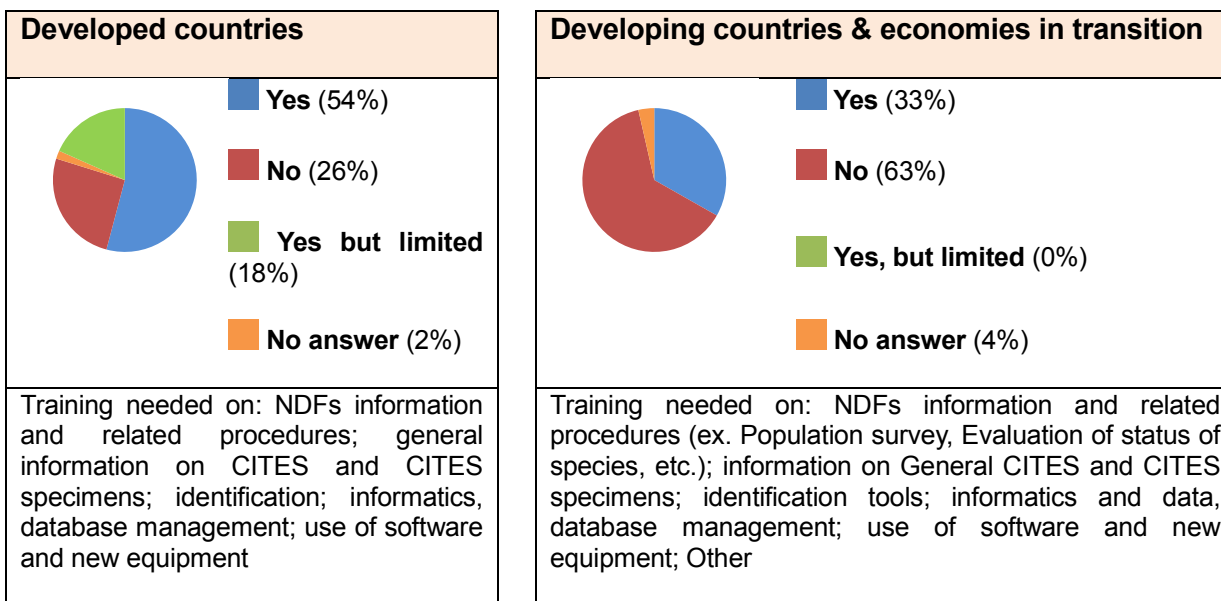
| Developed countries | Developing countries & economies in transition |
|---|---|
| **Yes** (54%)<br><br>**No** (26%)<br><br>**Yes but limited** (18%)<br><br>**No answer** (2%) | **Yes** (33%)<br><br>**No** (63%)<br><br>**Yes, but limited** (0%)<br><br>**No answer** (4%) |
| Training needed on: NDFs information and related procedures; general information on CITES and CITES specimens; identification; informatics, database management; use of software and new equipment | Training needed on: NDFs information and related procedures (ex. Population survey, Evaluation of status of species, etc.); information on General CITES and CITES specimens; identification tools; informatics and data, database management; use of software and new equipment; Other |